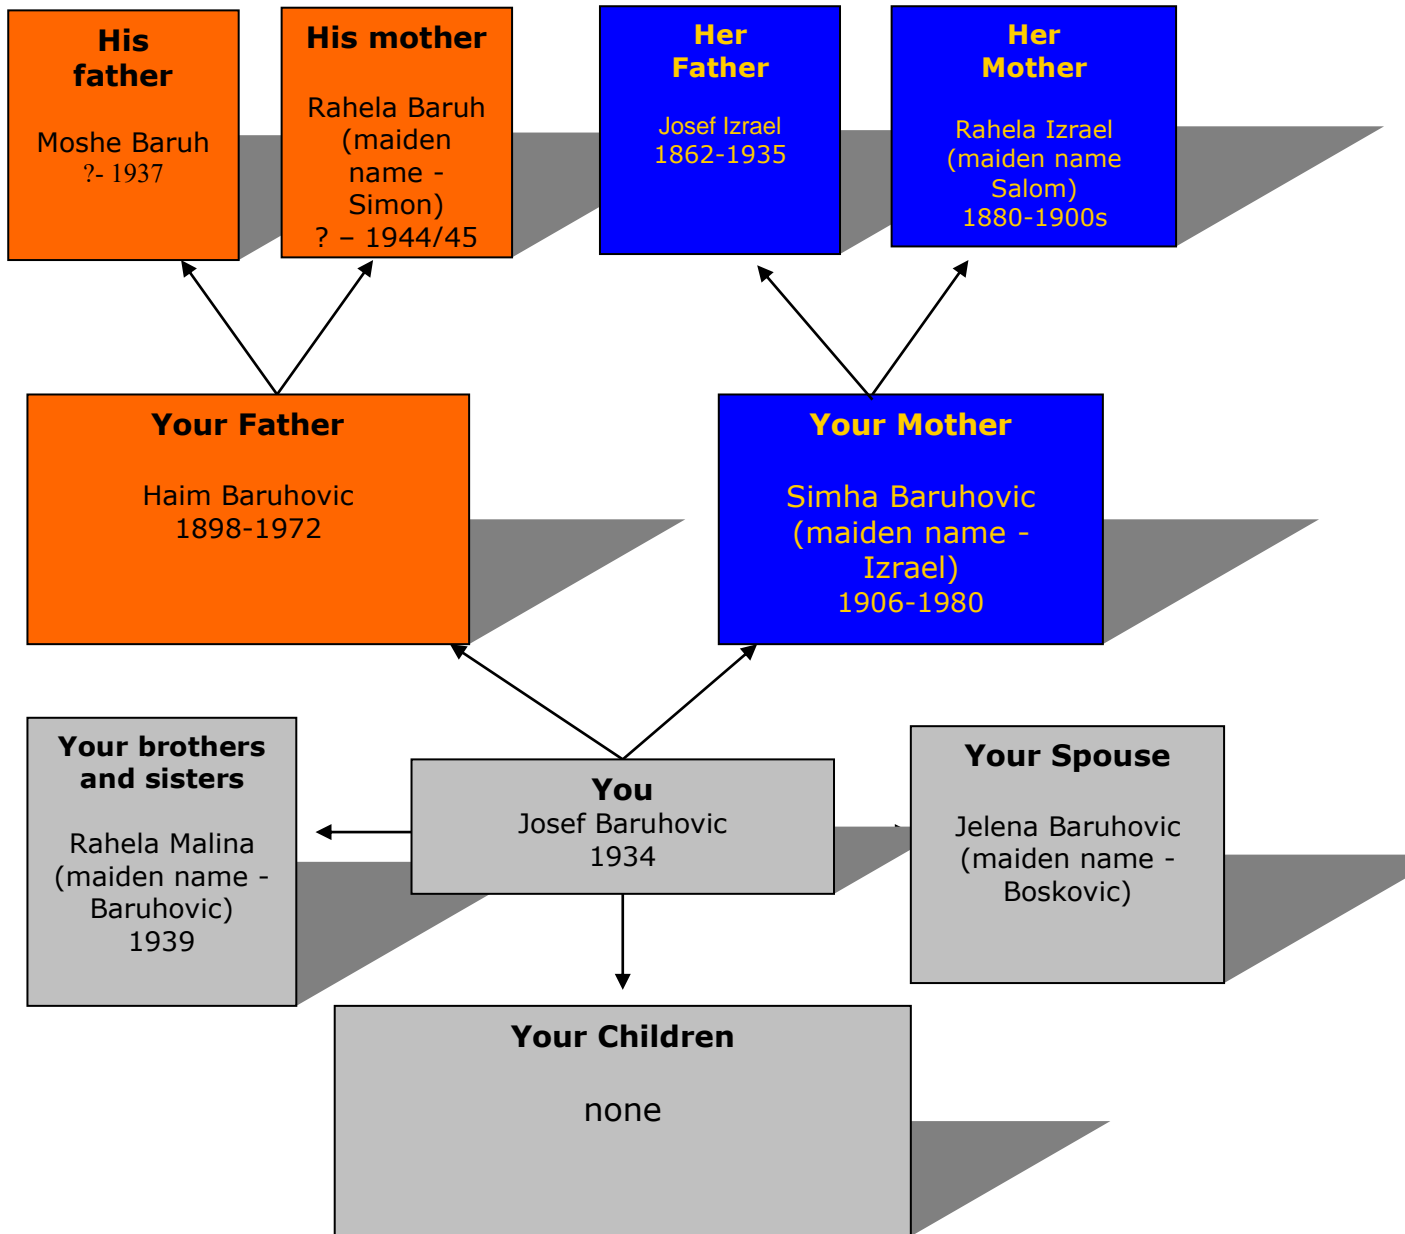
His father

Moshe Baruh
?- 1937

His mother

Rahela Baruh (maiden name - Simon)
? – 1944/45

Her Father

Josef Izrael
1862-1935

Her Mother

Rahela Izrael (maiden name Salom)
1880-1900s

Your Father

Haim Baruhovic
1898-1972

Your Mother

Simha Baruhovic (maiden name - Izrael)
1906-1980

Your brothers and sisters

Rahela Malina (maiden name - Baruhovic)
1939

You
Josef Baruhovic
1934

Your Spouse

Jelena Baruhovic (maiden name - Boskovic)

Your Children

none